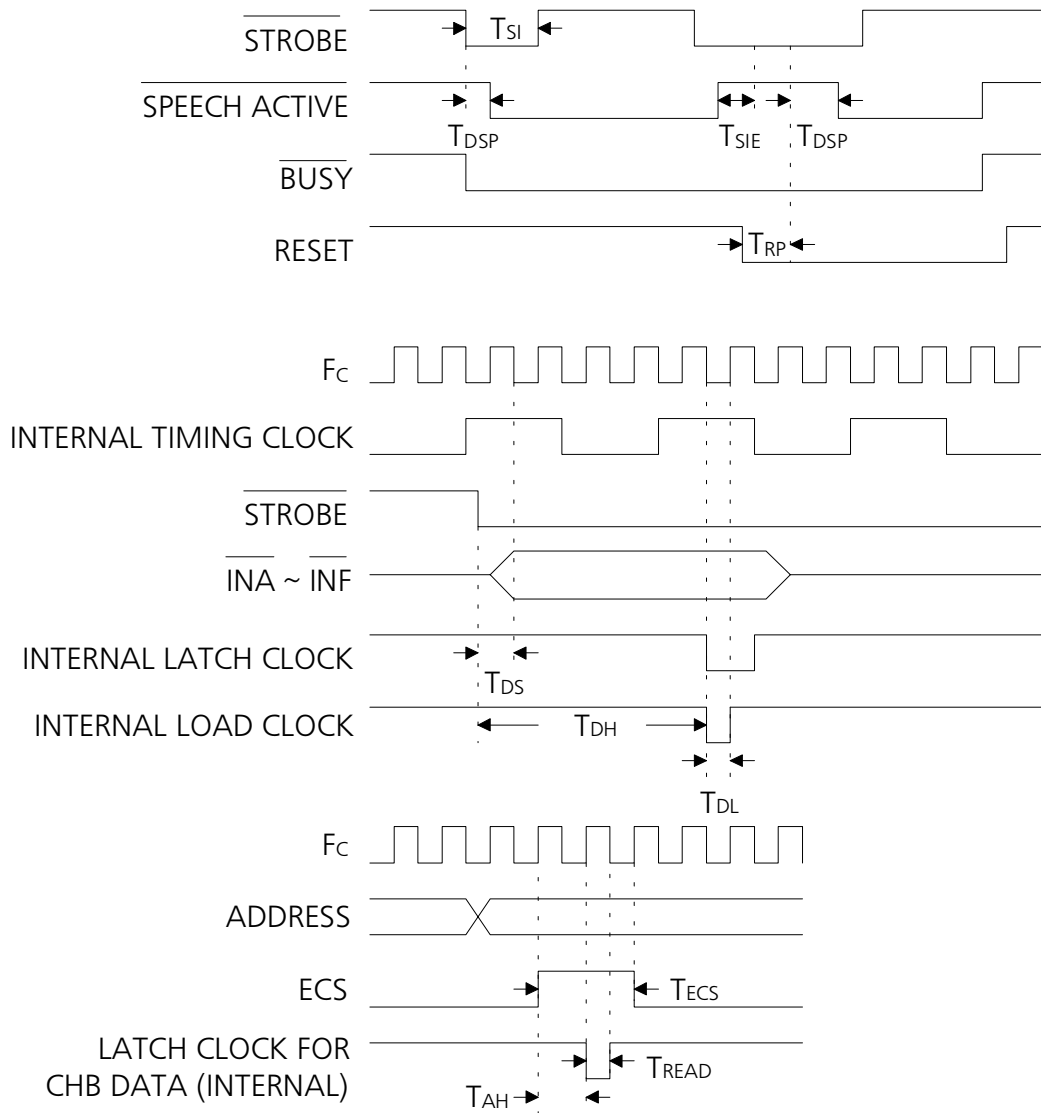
$\overline{\text{STROBE}}$
$T_{SI}$
$\overline{\text{SPEECH ACTIVE}}$
$T_{DSP}$
$T_{SIE}$
$T_{DSP}$
$\overline{\text{BUSY}}$
RESET
$T_{RP}$

$F_C$
INTERNAL TIMING CLOCK
$\overline{\text{STROBE}}$
$\overline{\text{INA}}$ ~ $\overline{\text{INF}}$
INTERNAL LATCH CLOCK
$T_{DS}$
INTERNAL LOAD CLOCK
$T_{DH}$
$T_{DL}$

$F_C$
ADDRESS
ECS
$T_{ECS}$
LATCH CLOCK FOR CHB DATA (INTERNAL)
$T_{READ}$
$T_{AH}$